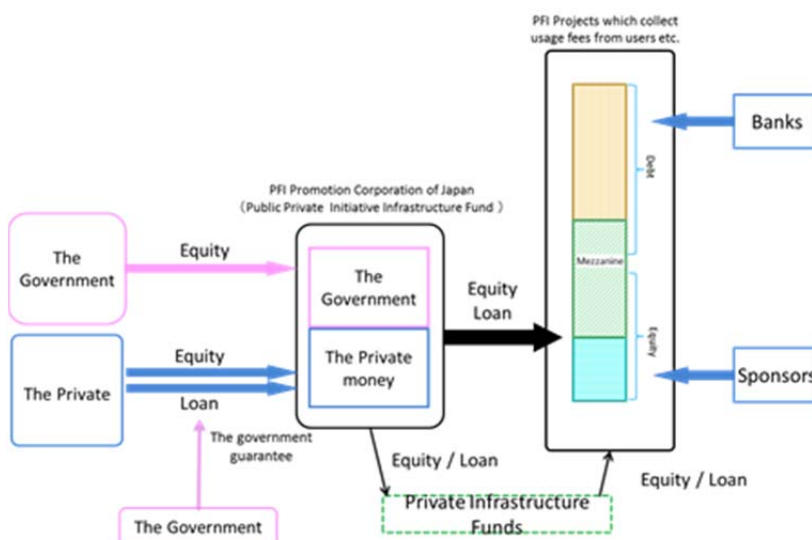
PFI Projects which collect usage fees from users etc.

Banks

Debt

Mezzanine

Equity

Sponsors

PFI Promotion Corporation of Japan
(Public Private Initiative Infrastructure Fund)

The Government

Equity

The Government

The Private money

Equity
Loan

The Private

Equity

Loan

The government guarantee

Equity / Loan

Equity / Loan

Private Infrastructure Funds

The Government